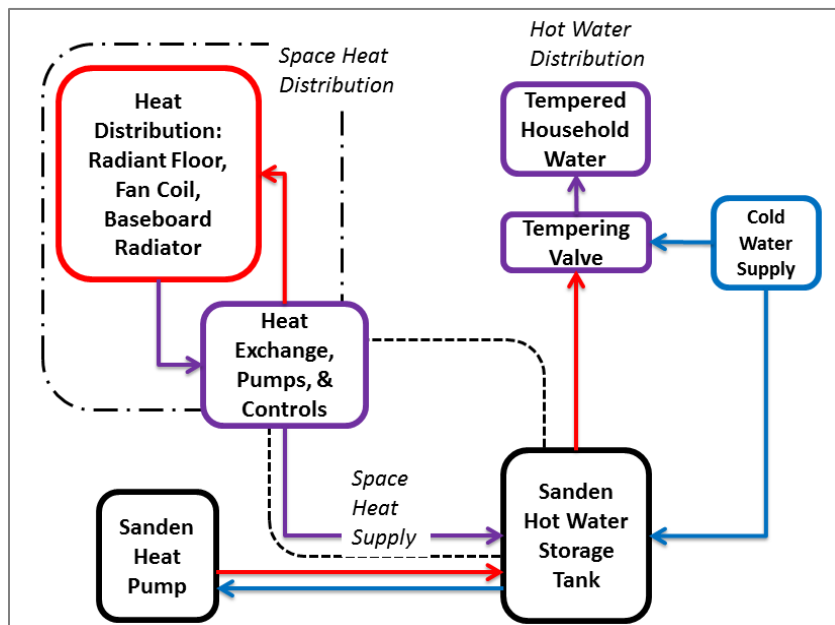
Space Heat Distribution

Heat Distribution: Radiant Floor, Fan Coil, Baseboard Radiator

Heat Exchange, Pumps, & Controls

Hot Water Distribution

Tempered Household Water

Tempering Valve

Cold Water Supply

Space Heat Supply

Sanden Heat Pump

Sanden Hot Water Storage Tank